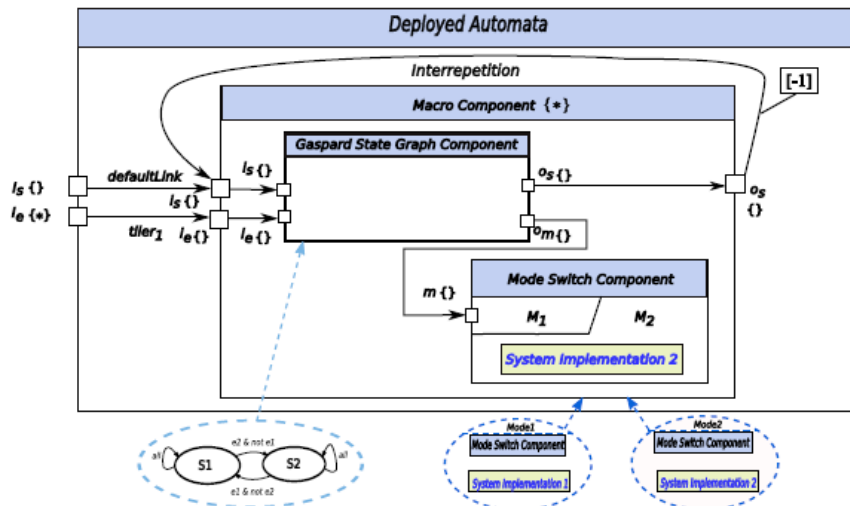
Deployed Automata

Interrepetition

[-1]

Macro Component {*}

$i_s$ {}

$i_e$ {*}

defaultLink

$i_s$ {}

tiler$_1$

$i_e$ {}

Gaspard State Graph Component

$i_s$ {}

$i_e$ {}

$o_s$ {}

$o_m$ {}

$o_s$ {}

m {}

Mode Switch Component

$M_1$

$M_2$

System Implementation 2

a1

S1

e2 & not e1

S2

a1

e1 & not e2

Mode1

Mode Switch Component

System Implementation 1

Mode2

Mode Switch Component

System Implementation 2